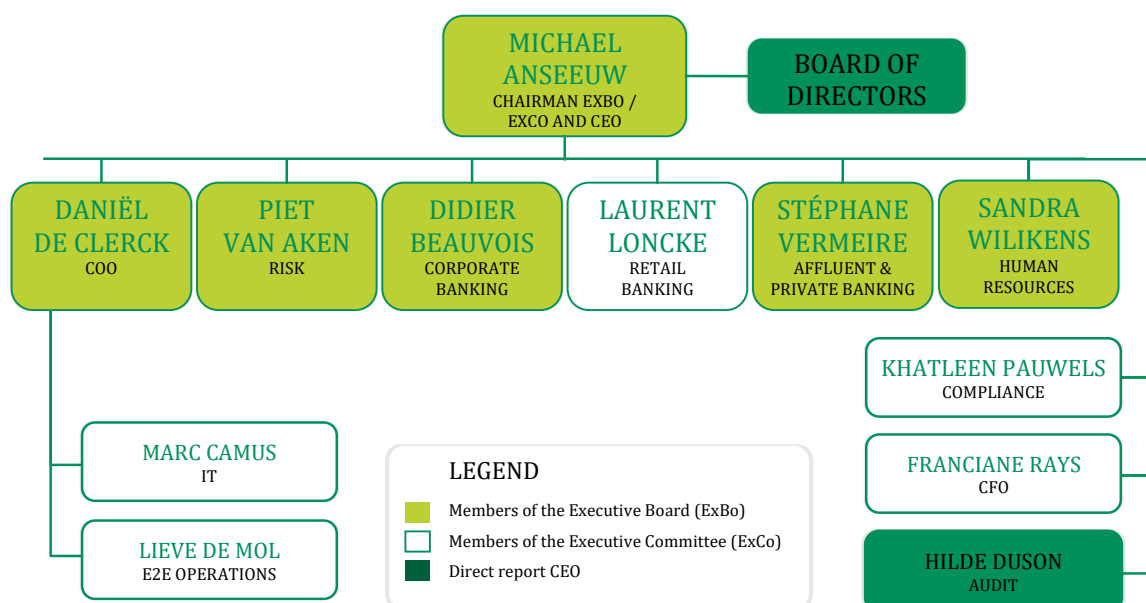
MICHAEL ANSEEUW
CHAIRMAN EXBO / EXCO AND CEO

BOARD OF DIRECTORS

DANIËL DE CLERCK
COO

PIET VAN AKEN
RISK

DIDIER BEAUVOIS
CORPORATE BANKING

LAURENT LONCKE
RETAIL BANKING

STÉPHANE VERMEIRE
AFFLUENT & PRIVATE BANKING

SANDRA WILIKENS
HUMAN RESOURCES

KHATLEEN PAUWELS
COMPLIANCE

MARC CAMUS
IT

LEGEND
Members of the Executive Board (ExBo)
Members of the Executive Committee (ExCo)
Direct report CEO

FRANCIANE RAYS
CFO

LIEVE DE MOL
E2E OPERATIONS

HILDE DUSON
AUDIT